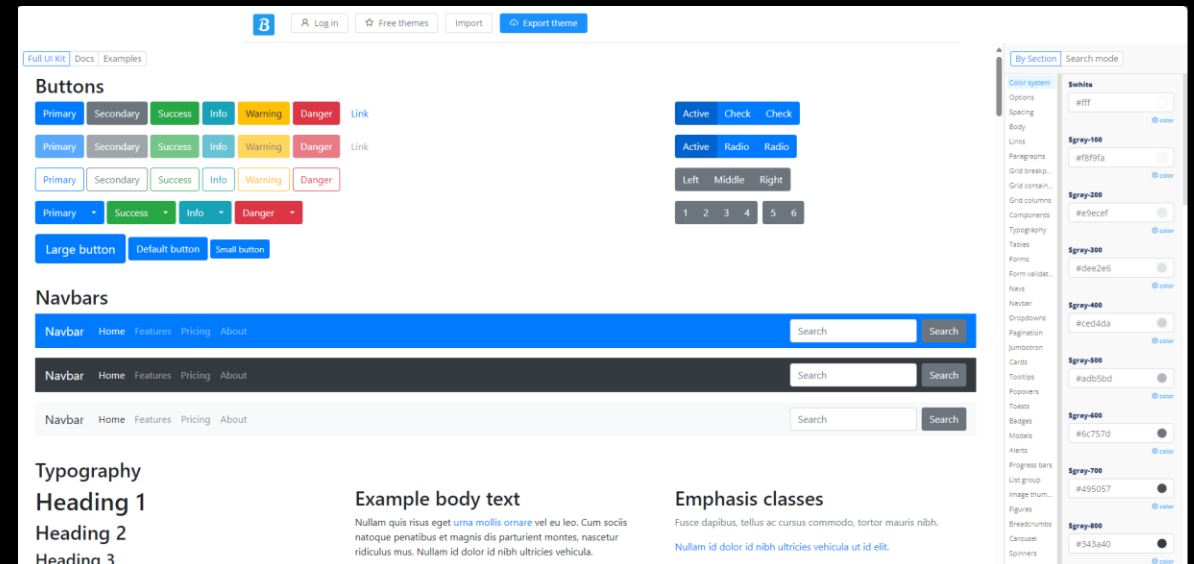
B Log in Free themes Import Export theme

Full UI Kit Docs Examples

Buttons

Primary Secondary Success Info Warning Danger Link

Primary Secondary Success Info Warning Danger Link

Primary Secondary Success Info Warning Danger

Primary Success Info Danger

Large button Default button Small button

Active Check Check

Active Radio Radio

Left Middle Right

1 2 3 4 5 6

Navbars

Navbar Home Features Pricing About Search Search

Navbar Home Features Pricing About Search Search

Navbar Home Features Pricing About Search Search

Typography

Heading 1

Heading 2

Heading 3

Example body text

Nullam quis risus eget urna mollis ornare vel eu leo. Cum sociis natoque penatibus et magnis dis parturient montes, nascetur ridiculus mus. Nullam id dolor id nibh ultricies vehicula.

Emphasis classes

Fusce dapibus, tellus ac cursus commodo, tortor mauris nibh.

Nullam id dolor id nibh ultricies vehicula ut id elit.

By Section Search mode

Color system Options Spacing Body Links Paragraphs Grid breakp... Grid contain... Grid columns Components Typography Tables Forms Form validat... Navs Navbar Dropdowns Pagination Jumbotron Cards Tooltips Popovers Toasts Badges Models Alerts Progress bars List group Image thum... Figures Breadcrumbs Carousel Spinners

$white
#fff
color

$gray-100
#f8f9fa
color

$gray-200
#e9ecef
color

$gray-300
#dee2e6
color

$gray-400
#ced4da
color

$gray-500
#adb5bd
color

$gray-600
#6c757d
color

$gray-700
#495057
color

$gray-800
#343a40
color